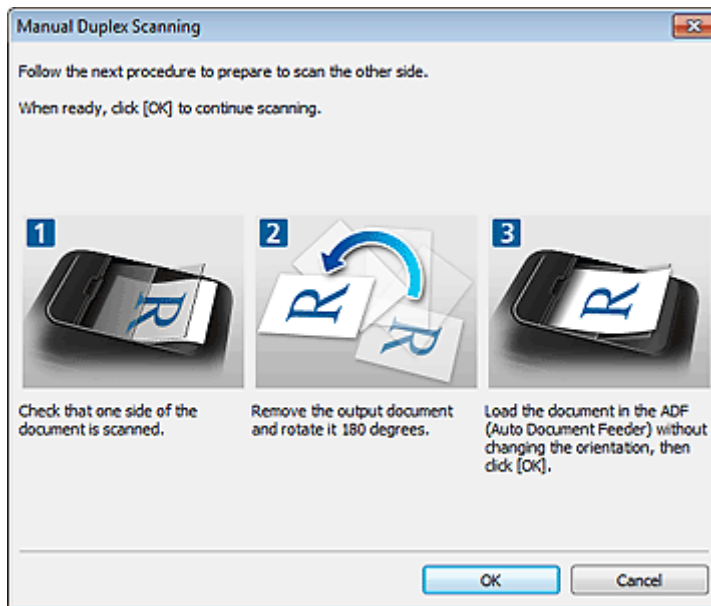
Manual Duplex Scanning

Follow the next procedure to prepare to scan the other side.

When ready, click [OK] to continue scanning.

1

R

Check that one side of the document is scanned.

2

R

R

Remove the output document and rotate it 180 degrees.

3

R

Load the document in the ADF (Auto Document Feeder) without changing the orientation, then click [OK].

OK

Cancel